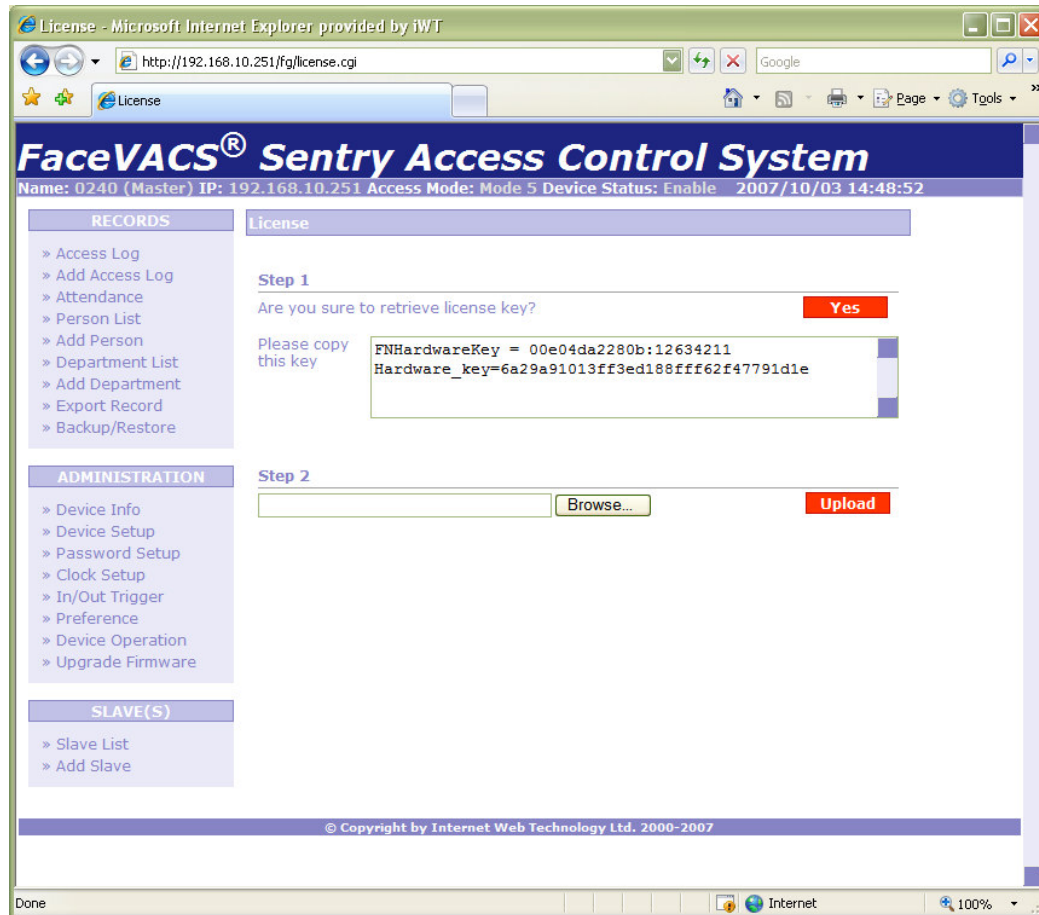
License - Microsoft Internet Explorer provided by iWT

http://192.168.10.251/fg/license.cgi

Google

License

Page ▾ Tools ▾

FaceVACS® Sentry Access Control System

Name: 0240 (Master) IP: 192.168.10.251 Access Mode: Mode 5 Device Status: Enable 2007/10/03 14:48:52

RECORDS

» Access Log
» Add Access Log
» Attendance
» Person List
» Add Person
» Department List
» Add Department
» Export Record
» Backup/Restore

ADMINISTRATION

» Device Info
» Device Setup
» Password Setup
» Clock Setup
» In/Out Trigger
» Preference
» Device Operation
» Upgrade Firmware

SLAVE(S)

» Slave List
» Add Slave

License

Step 1

Are you sure to retrieve license key?

Yes

Please copy this key

FNHardwareKey = 00e04da2280b:12634211
Hardware_key=6a29a91013ff3ed188fff62f47791d1e

Step 2

Browse...

Upload

© Copyright by Internet Web Technology Ltd. 2000-2007

Done

Internet

100%